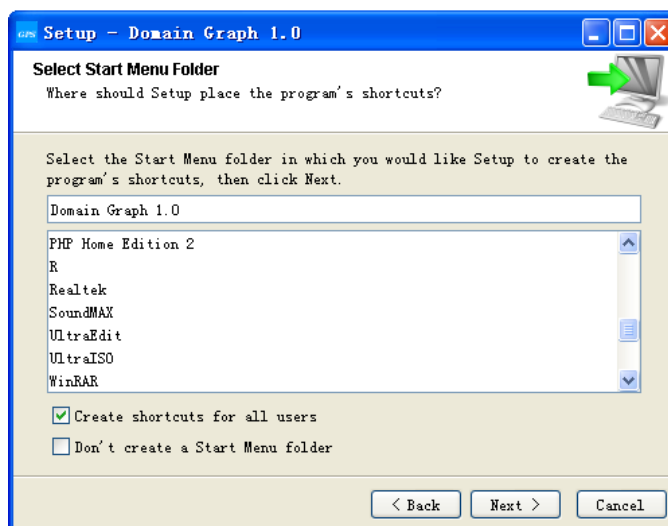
Setup - Domain Graph 1.0

Select Start Menu Folder
Where should Setup place the program's shortcuts?

Select the Start Menu folder in which you would like Setup to create the program's shortcuts, then click Next.

Domain Graph 1.0

PHP Home Edition 2
R
Realtek
SoundMAX
UltraEdit
UltraISO
WinRAR

Create shortcuts for all users
Don't create a Start Menu folder

< Back
Next >
Cancel